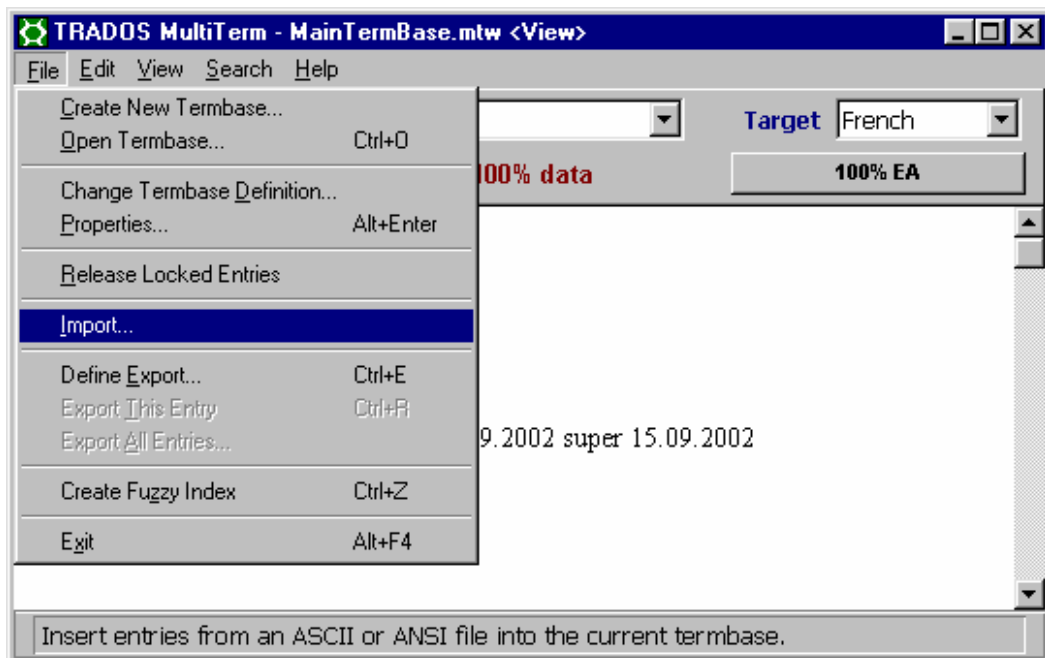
TRADOS MultiTerm - MainTermBase.mtw <View>

File Edit View Search Help

Create New Termbase...
Open Termbase... Ctrl+O
Change Termbase Definition...
Properties... Alt+Enter
Release Locked Entries
Import...
Define Export... Ctrl+E
Export This Entry Ctrl+R
Export All Entries...
Create Fuzzy Index Ctrl+Z
Exit Alt+F4

Target French

100% data

100% EA

9.2002 super 15.09.2002

Insert entries from an ASCII or ANSI file into the current termbase.